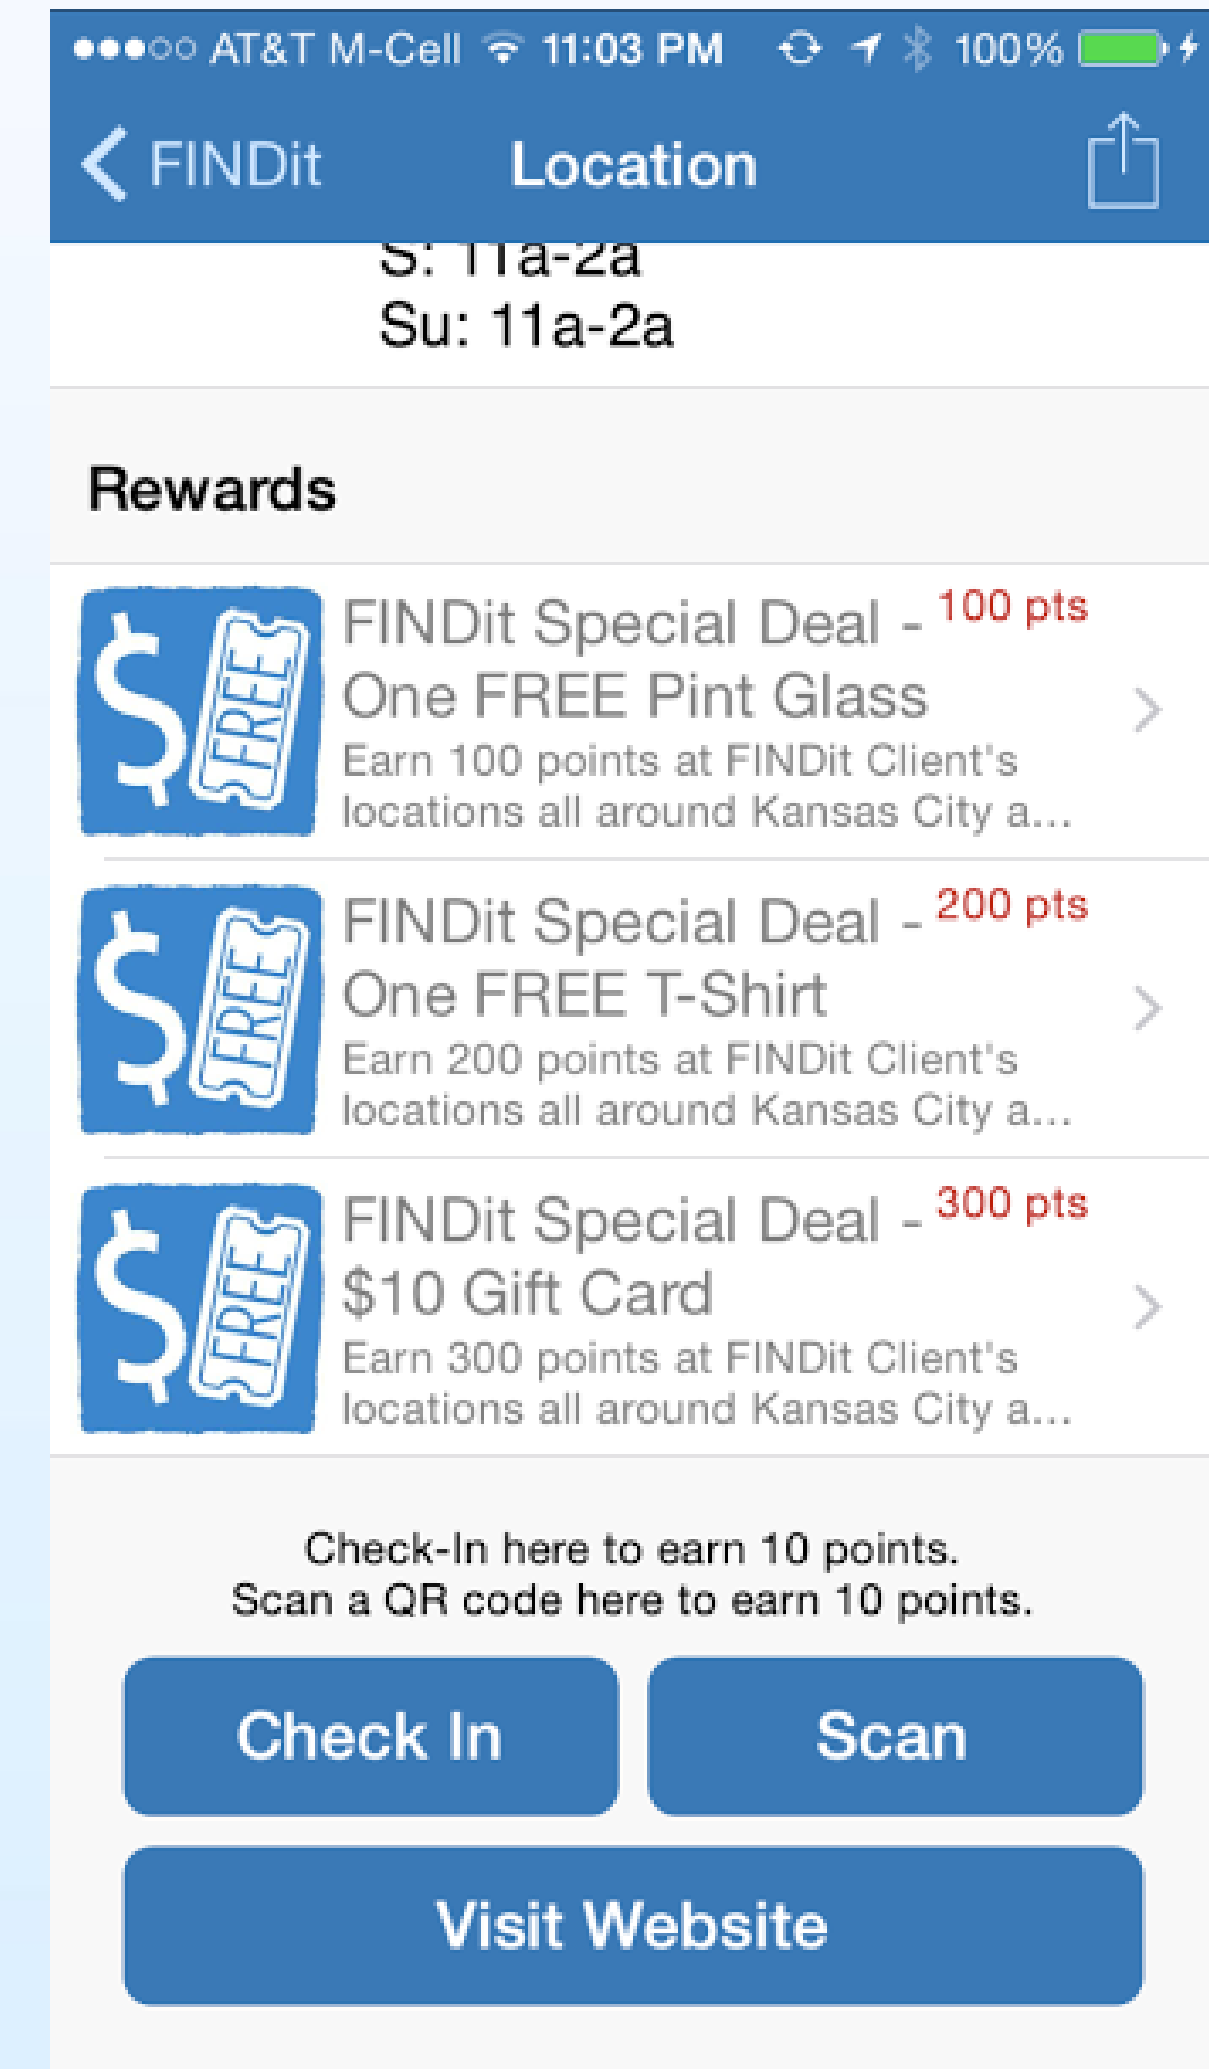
●●●○○ AT&T M-Cell 11:03 PM 100%

FINDit Location

S: 11a-2a
Su: 11a-2a

Rewards

$ FREE

FINDit Special Deal - One FREE Pint Glass 100 pts
Earn 100 points at FINDit Client's locations all around Kansas City a...

$ FREE

FINDit Special Deal - One FREE T-Shirt 200 pts
Earn 200 points at FINDit Client's locations all around Kansas City a...

$ FREE

FINDit Special Deal - $10 Gift Card 300 pts
Earn 300 points at FINDit Client's locations all around Kansas City a...

Check-In here to earn 10 points.
Scan a QR code here to earn 10 points.

Check In

Scan

Visit Website